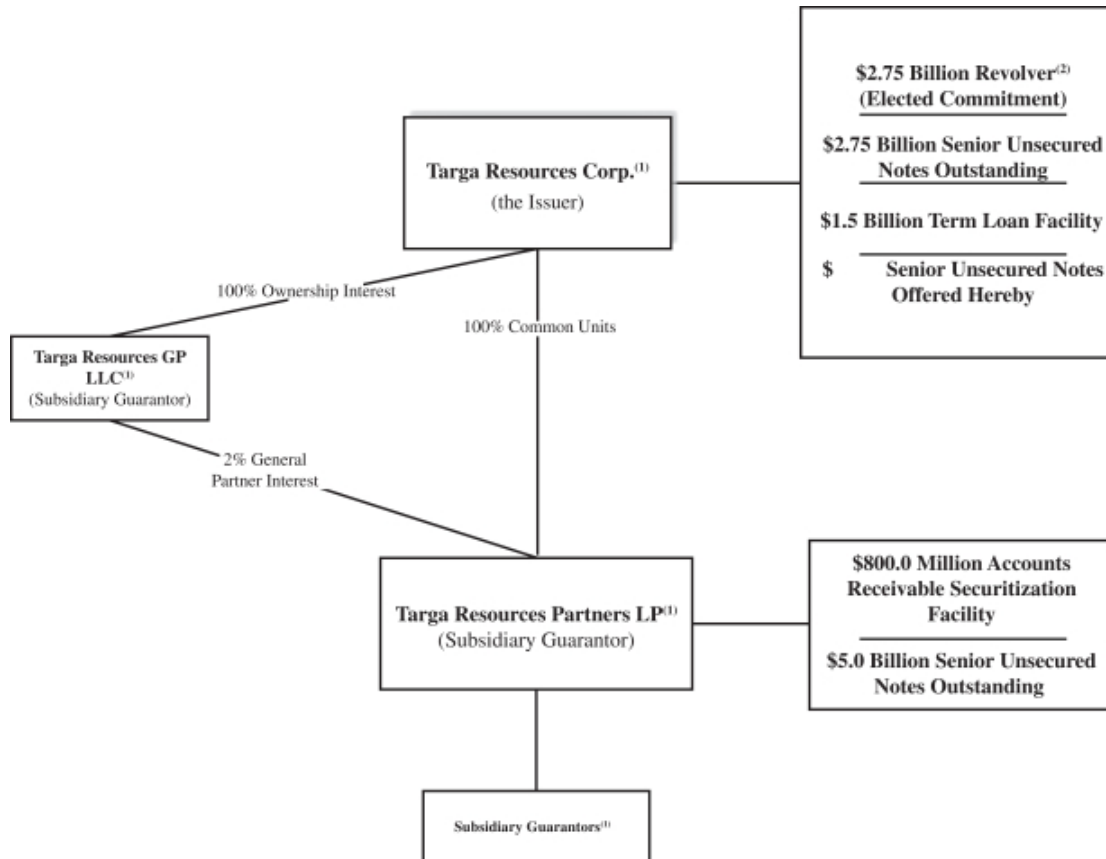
Targa Resources Corp.$^{(1)}$
(the Issuer)

$2.75 Billion Revolver$^{(2)}$
(Elected Commitment)

$2.75 Billion Senior Unsecured Notes Outstanding

$1.5 Billion Term Loan Facility

$ Senior Unsecured Notes Offered Hereby

100% Ownership Interest

100% Common Units

Targa Resources GP LLC$^{(1)}$
(Subsidiary Guarantor)

2% General Partner Interest

Targa Resources Partners LP$^{(1)}$
(Subsidiary Guarantor)

$800.0 Million Accounts Receivable Securitization Facility

$5.0 Billion Senior Unsecured Notes Outstanding

Subsidiary Guarantors$^{(1)}$